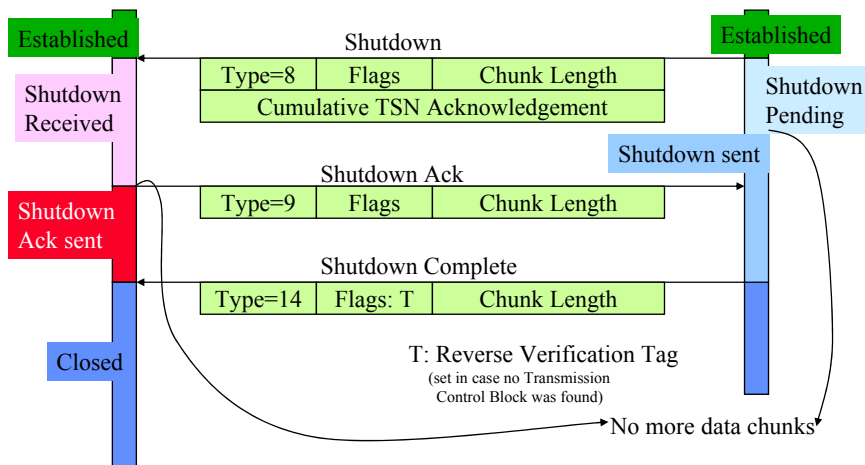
Established

Established

Shutdown

| Type=8 | Flags | Chunk Length |
|---|---|---|
| Cumulative TSN Acknowledgement | | |

Shutdown Received

Shutdown Pending

Shutdown sent

Shutdown Ack

| Type=9 | Flags | Chunk Length |
|---|---|---|

Shutdown Ack sent

Shutdown Complete

| Type=14 | Flags: T | Chunk Length |
|---|---|---|

Closed

T: Reverse Verification Tag

(set in case no Transmission Control Block was found)

No more data chunks